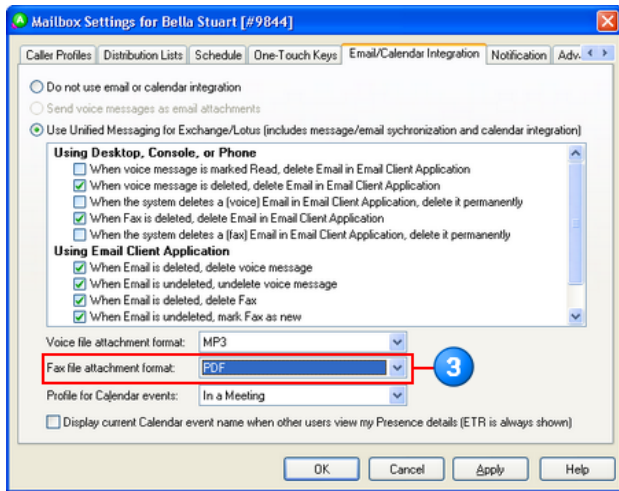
Mailbox Settings for Bella Stuart [#9844]

Caller Profiles | Distribution Lists | Schedule | One-Touch Keys | Email/Calendar Integration | Notification | Adv.

Do not use email or calendar integration

Send voice messages as email attachments

Use Unified Messaging for Exchange/Lotus (includes message/email sychronization and calendar integration)

Using Desktop, Console, or Phone

When voice message is marked Read, delete Email in Email Client Application

When voice message is deleted, delete Email in Email Client Application

When the system deletes a (voice) Email in Email Client Application, delete it permanently

When Fax is deleted, delete Email in Email Client Application

When the system deletes a (fax) Email in Email Client Application, delete it permanently

Using Email Client Application

When Email is deleted, delete voice message

When Email is undeleted, undelete voice message

When Email is deleted, delete Fax

When Email is undeleted, mark Fax as new

Voice file attachment format: MP3

Fax file attachment format: PDF

3

Profile for Calendar events: In a Meeting

Display current Calendar event name when other users view my Presence details (ETR is always shown)

OK | Cancel | Apply | Help